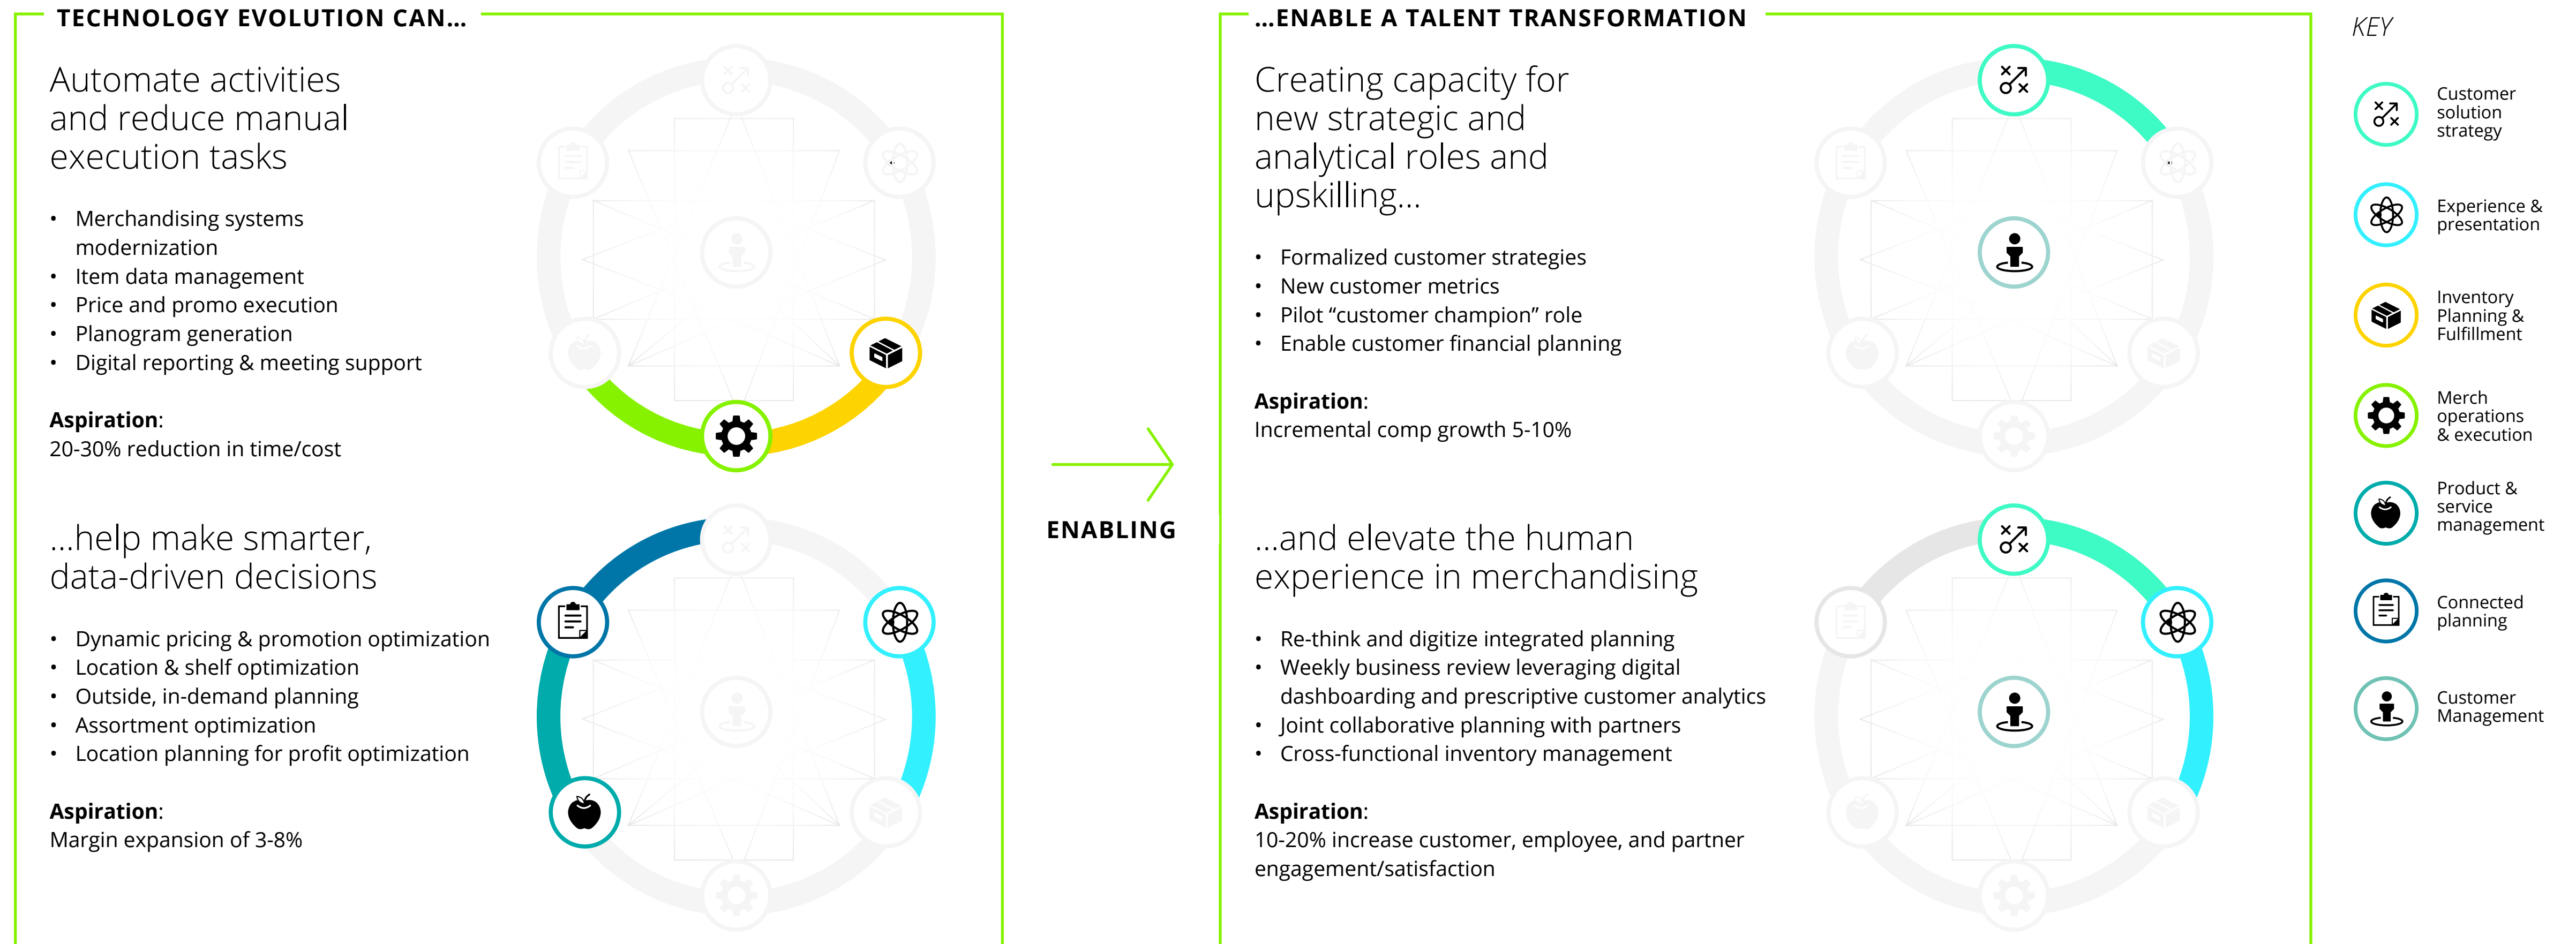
TECHNOLOGY EVOLUTION CAN...

Automate activities and reduce manual execution tasks

- Merchandising systems modernization
- Item data management
- Price and promo execution
- Planogram generation
- Digital reporting & meeting support

**Aspiration**:
20-30% reduction in time/cost

...help make smarter, data-driven decisions

- Dynamic pricing & promotion optimization
- Location & shelf optimization
- Outside, in-demand planning
- Assortment optimization
- Location planning for profit optimization

**Aspiration**:
Margin expansion of 3-8%

ENABLING

...ENABLE A TALENT TRANSFORMATION

Creating capacity for new strategic and analytical roles and upskilling...

- Formalized customer strategies
- New customer metrics
- Pilot "customer champion" role
- Enable customer financial planning

**Aspiration**:
Incremental comp growth 5-10%

...and elevate the human experience in merchandising

- Re-think and digitize integrated planning
- Weekly business review leveraging digital dashboarding and prescriptive customer analytics
- Joint collaborative planning with partners
- Cross-functional inventory management

**Aspiration**:
10-20% increase customer, employee, and partner engagement/satisfaction

KEY
Customer solution strategy
Experience & presentation
Inventory Planning & Fulfillment
Merch operations & execution
Product & service management
Connected planning
Customer Management